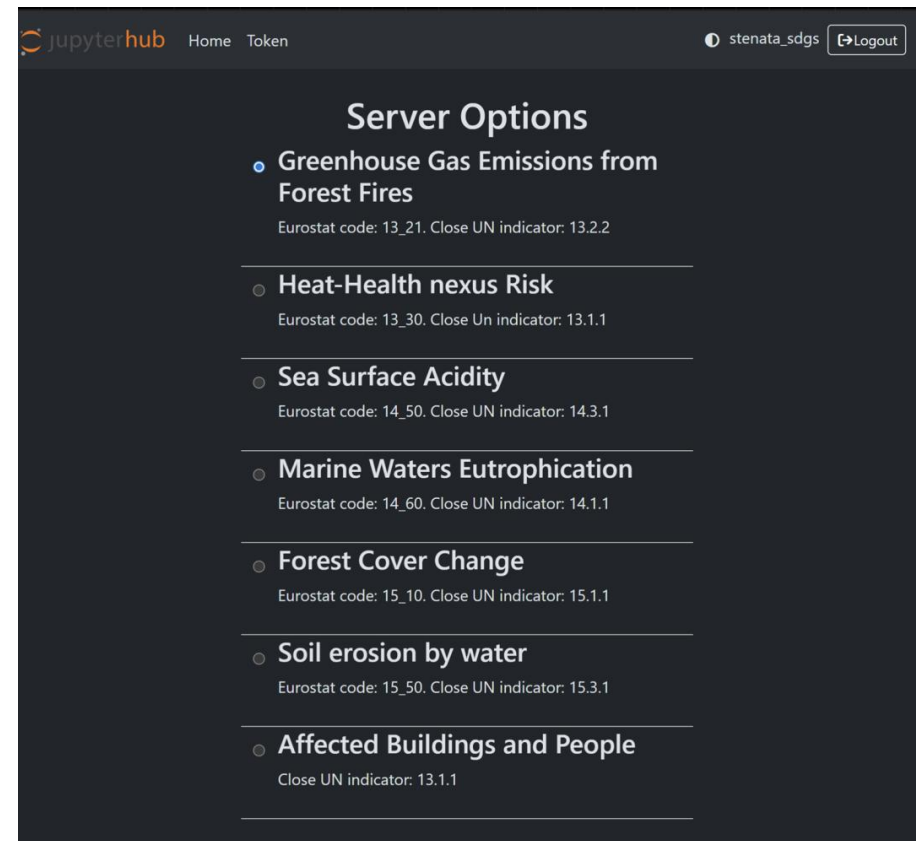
jupyterhub Home Token

stenata_sdgs Logout

Server Options

Greenhouse Gas Emissions from Forest Fires

Eurostat code: 13_21. Close UN indicator: 13.2.2

Heat-Health nexus Risk

Eurostat code: 13_30. Close Un indicator: 13.1.1

Sea Surface Acidity

Eurostat code: 14_50. Close UN indicator: 14.3.1

Marine Waters Eutrophication

Eurostat code: 14_60. Close UN indicator: 14.1.1

Forest Cover Change

Eurostat code: 15_10. Close UN indicator: 15.1.1

Soil erosion by water

Eurostat code: 15_50. Close UN indicator: 15.3.1

Affected Buildings and People

Close UN indicator: 13.1.1